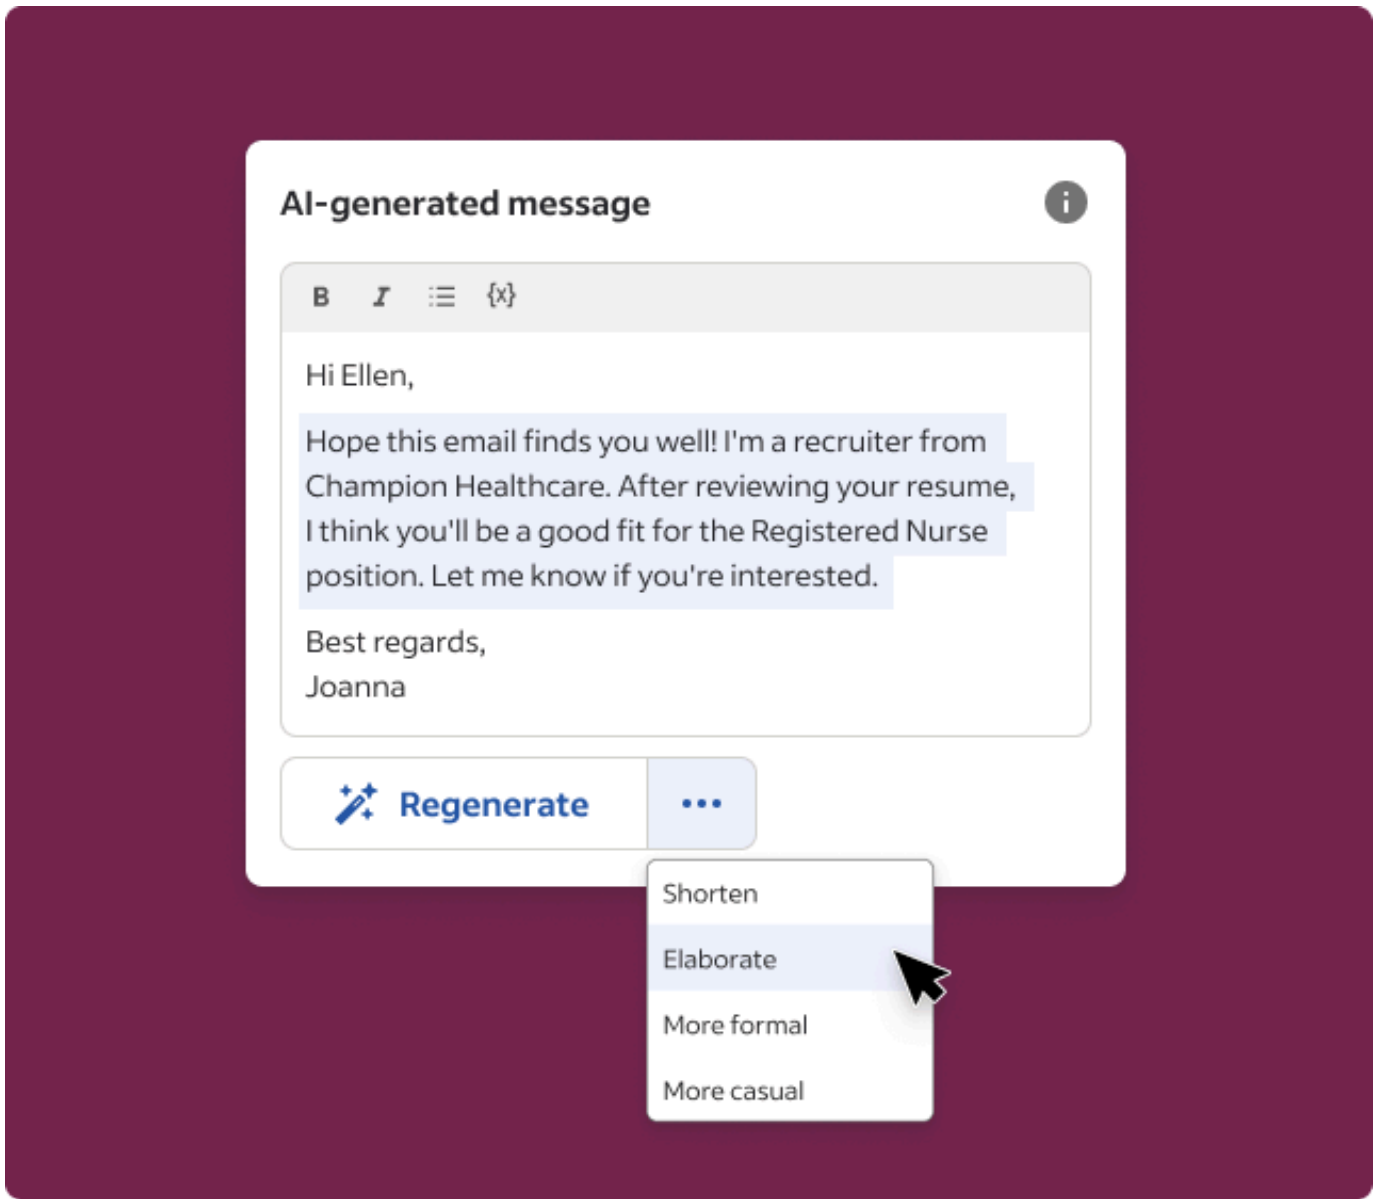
AI-generated message

B I {x}

Hi Ellen,

Hope this email finds you well! I'm a recruiter from Champion Healthcare. After reviewing your resume, I think you'll be a good fit for the Registered Nurse position. Let me know if you're interested.

Best regards,
Joanna

Regenerate •••

Shorten
Elaborate
More formal
More casual